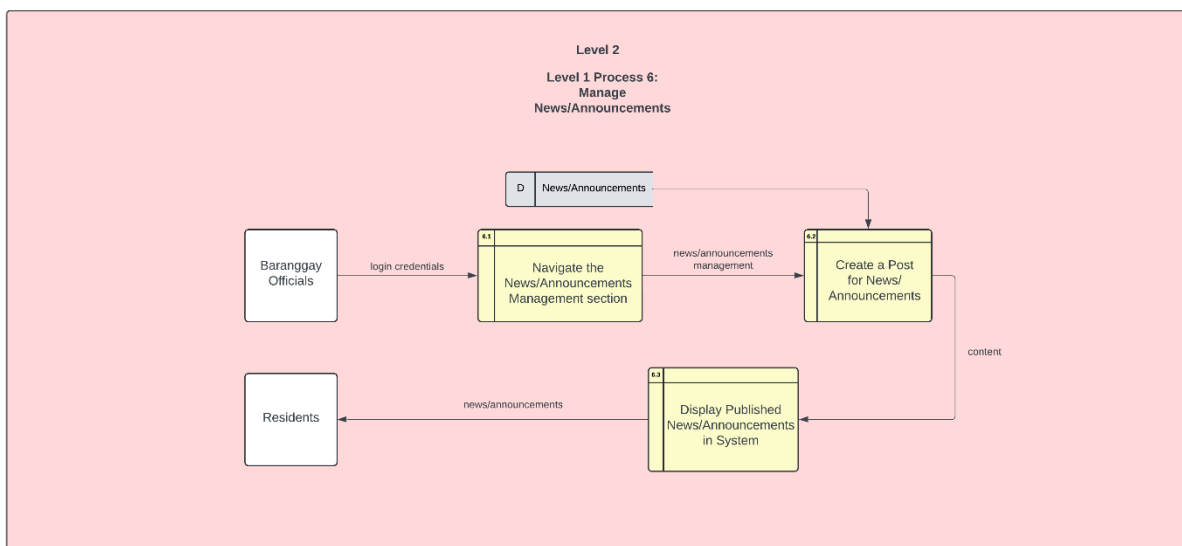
Level 2

Level 1 Process 6:
Manage
News/Announcements

D News/Announcements

Baranggay Officials

login credentials

6.1

Navigate the News/Announcements Management section

news/announcements management

6.2

Create a Post for News/ Announcements

content

Residents

news/announcements

6.3

Display Published News/Announcements in System